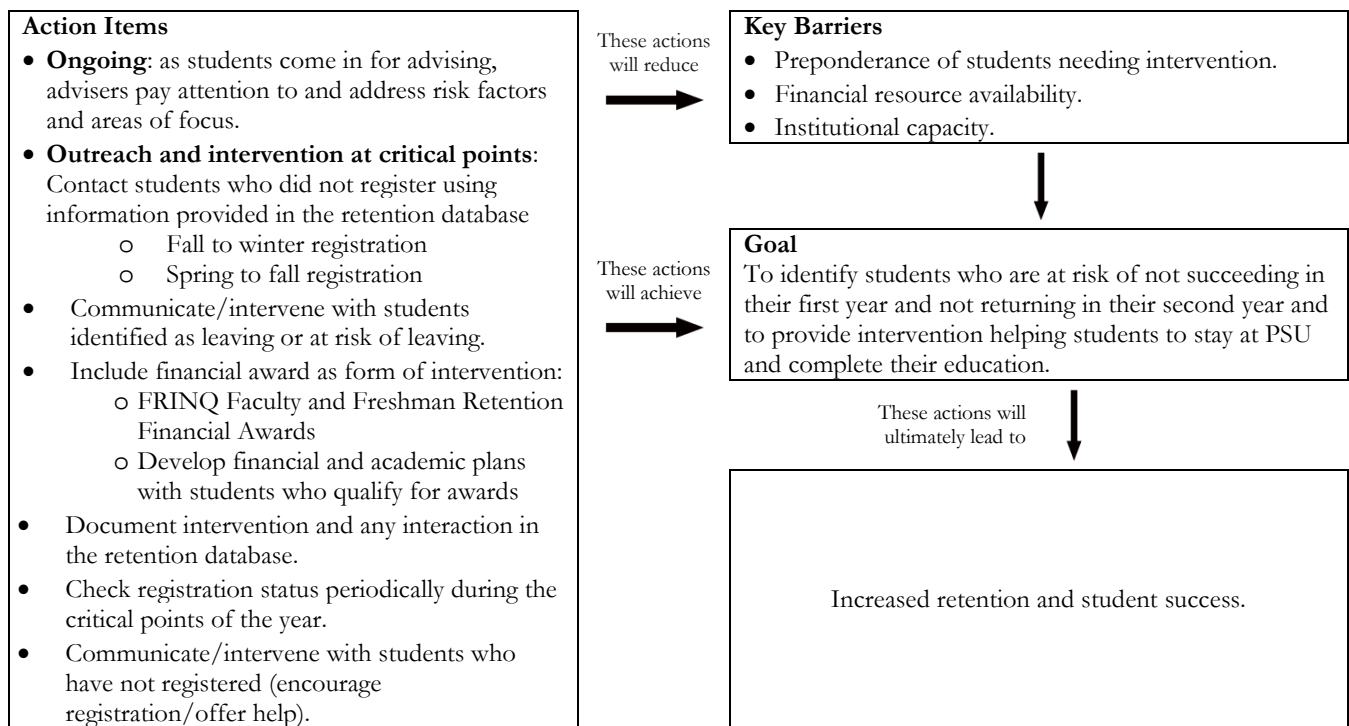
**Action Items**

- **Ongoing**: as students come in for advising, advisers pay attention to and address risk factors and areas of focus.
- **Outreach and intervention at critical points**: Contact students who did not register using information provided in the retention database
  - o Fall to winter registration
  - o Spring to fall registration
- Communicate/intervene with students identified as leaving or at risk of leaving.
- Include financial award as form of intervention:
  - o FRINQ Faculty and Freshman Retention Financial Awards
  - o Develop financial and academic plans with students who qualify for awards
- Document intervention and any interaction in the retention database.
- Check registration status periodically during the critical points of the year.
- Communicate/intervene with students who have not registered (encourage registration/offer help).

These actions will reduce

**Key Barriers**

- Preponderance of students needing intervention.
- Financial resource availability.
- Institutional capacity.

These actions will achieve

**Goal**

To identify students who are at risk of not succeeding in their first year and not returning in their second year and to provide intervention helping students to stay at PSU and complete their education.

These actions will ultimately lead to

Increased retention and student success.